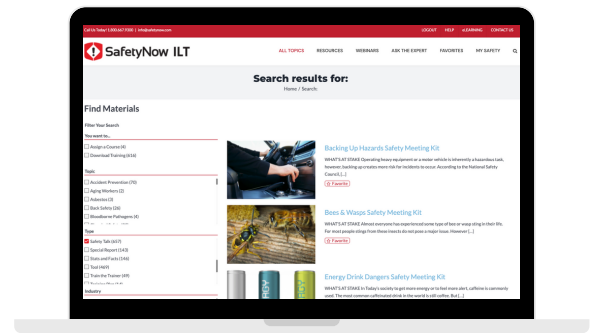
Call Us Today 1.800.667.9300 | info@safetynow.com

LOGOUT HELP eLEARNING CONTACT US

SafetyNow ILT

ALL TOPICS RESOURCES WEBINARS ASK THE EXPERT FAVORITES MY SAFETY

Search results for:

Home / Search

Find Materials

Filter Your Search

You want to...

Assign a Course (4)

Download Training (616)

Topic

Accident Prevention (70)

Aging Workers (2)

Asbestos (3)

Back Safety (26)

Bloodborne Pathogens (4)

Type

Safety Talks (657)

Special Report (10)

Stats and Facts (146)

Tool (469)

Train the Trainer (49)

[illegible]

Industry

Backing Up Hazards Safety Meeting Kit

WHAT'S AT STAKE Operating heavy equipment or a motor vehicle is inherently a hazardous task, however, backing up creates more risk for incidents to occur. According to the National Safety Council, [...]

Favorite

Bees & Wasps Safety Meeting Kit

WHAT'S AT STAKE Almost everyone has experienced some type of bee or wasp sting in their life. For most people stings from these insects do not pose a major issue. However [...]

Favorite

Energy Drink Dangers Safety Meeting Kit

WHAT'S AT STAKE In Today's society to get more energy or to feel more alert, caffeine is commonly used. The most common caffeinated drink in the world is still coffee. But [...]